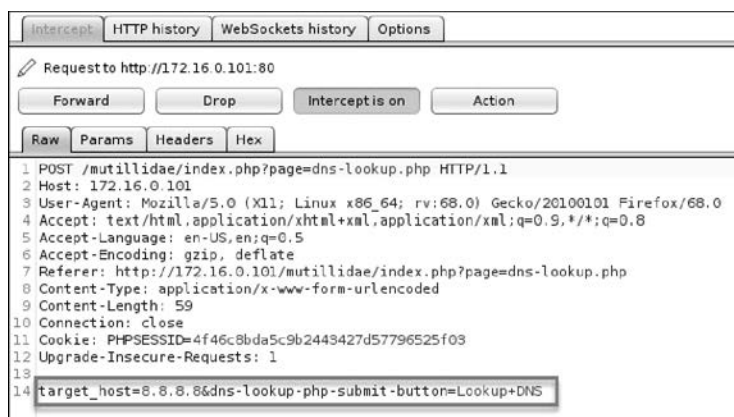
Intercept | HTTP history | WebSockets history | Options

Request to http://172.16.0.101:80

Forward | Drop | Intercept is on | Action

Raw | Params | Headers | Hex

1 POST /mutillidae/index.php?page=dns-lookup.php HTTP/1.1
2 Host: 172.16.0.101
3 User-Agent: Mozilla/5.0 (X11; Linux x86_64; rv:68.0) Gecko/20100101 Firefox/68.0
4 Accept: text/html,application/xhtml+xml,application/xml;q=0.9,*/*;q=0.8
5 Accept-Language: en-US,en;q=0.5
6 Accept-Encoding: gzip, deflate
7 Referer: http://172.16.0.101/mutillidae/index.php?page=dns-lookup.php
8 Content-Type: application/x-www-form-urlencoded
9 Content-Length: 59
10 Connection: close
11 Cookie: PHPSESSID=4f46c8bda5c9b2443427d57796525f03
12 Upgrade-Insecure-Requests: 1
13
14 target_host=8.8.8.8&dns-lookup-php-submit-button=Lookup+DNS